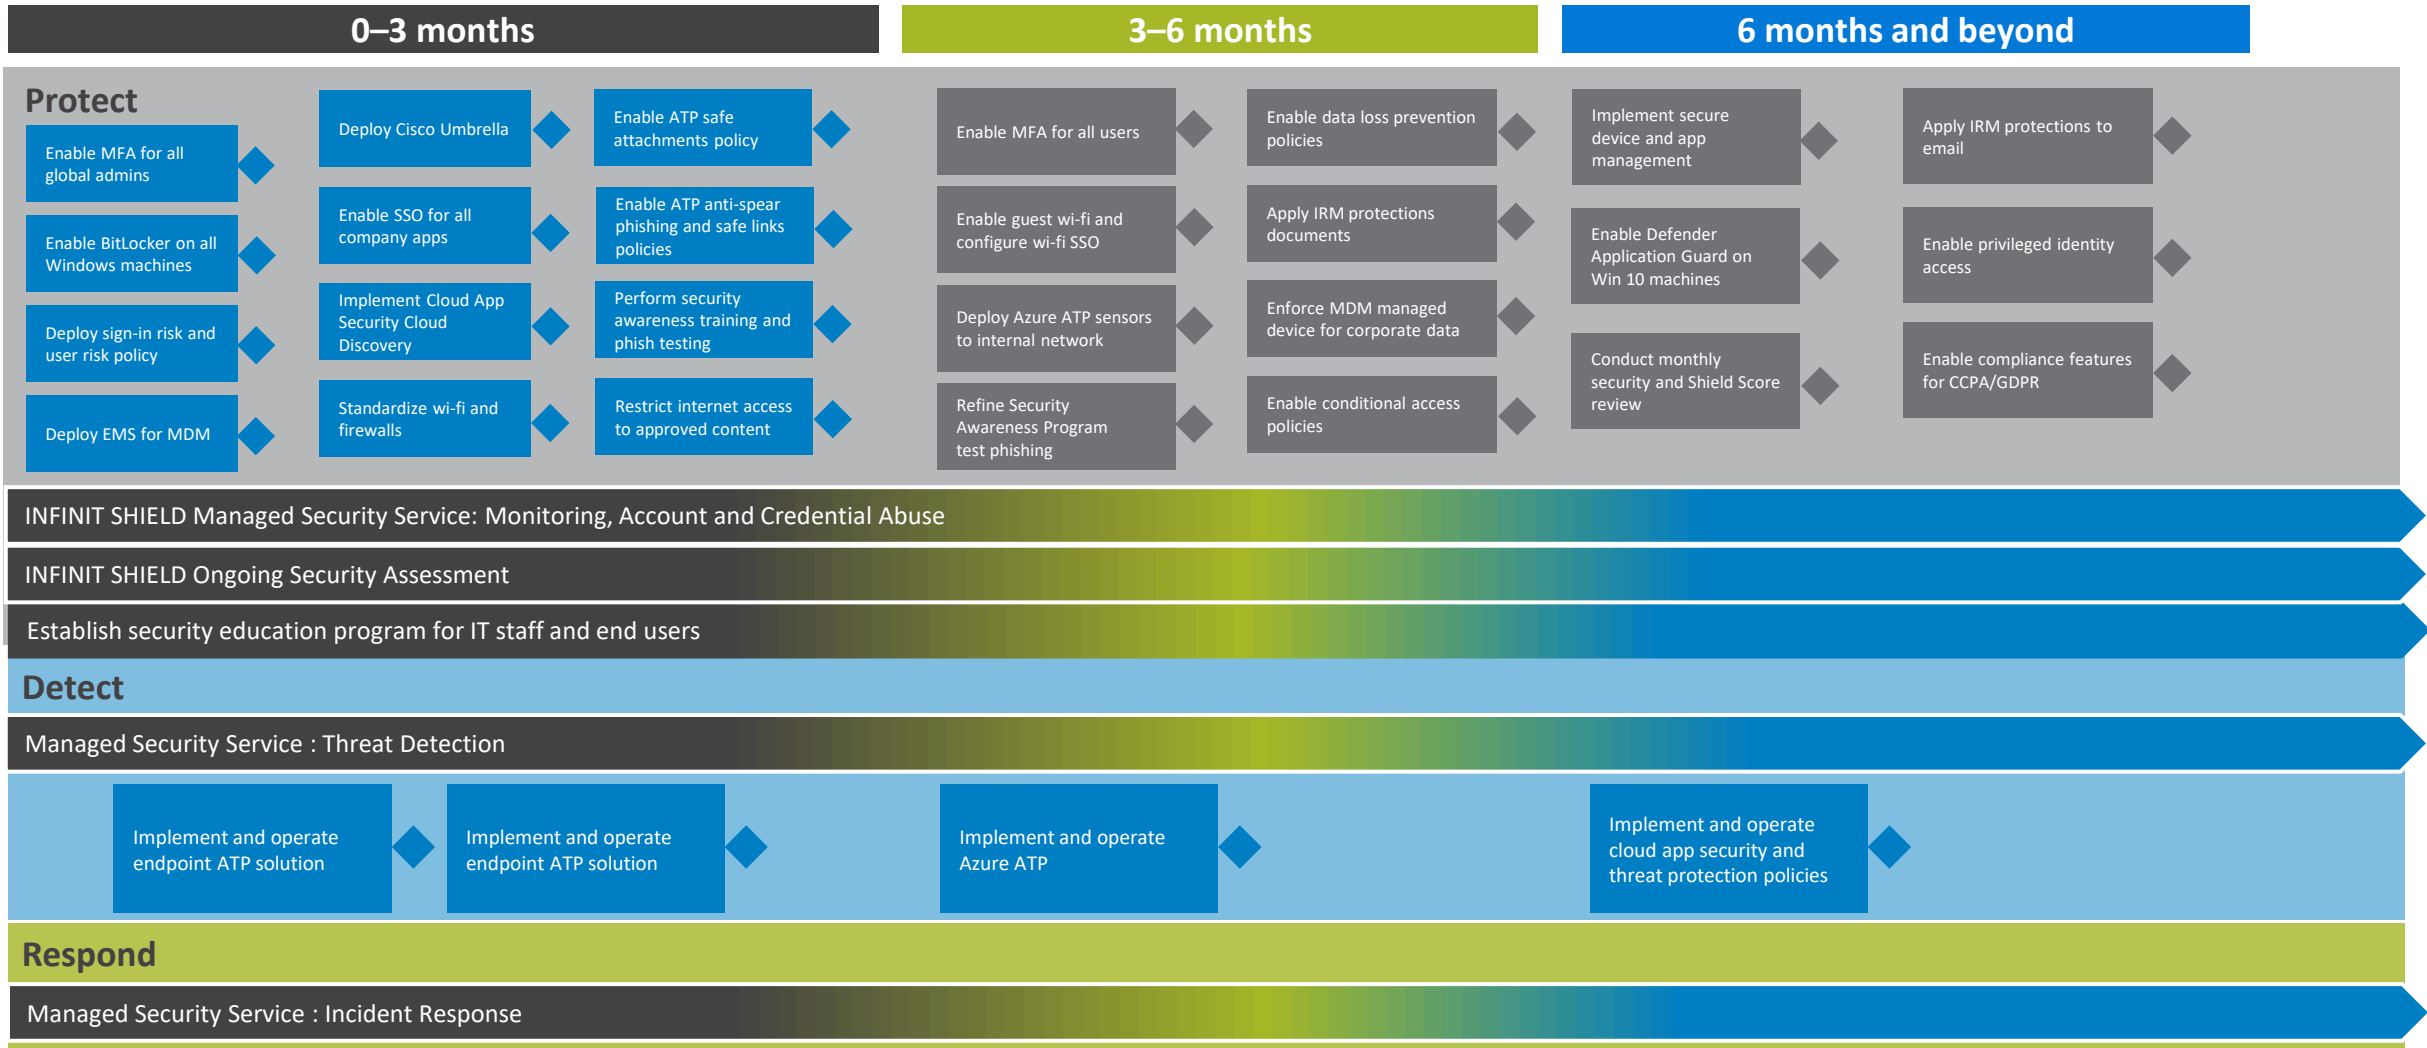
0–3 months

3–6 months

6 months and beyond

Protect

Enable MFA for all global admins

Enable BitLocker on all Windows machines

Deploy sign-in risk and user risk policy

Deploy EMS for MDM

Deploy Cisco Umbrella

Enable SSO for all company apps

Implement Cloud App Security Cloud Discovery

Standardize wi-fi and firewalls

Enable ATP safe attachments policy

Enable ATP anti-spear phishing and safe links policies

Perform security awareness training and phish testing

Restrict internet access to approved content

Enable MFA for all users

Enable guest wi-fi and configure wi-fi SSO

Deploy Azure ATP sensors to internal network

Refine Security Awareness Program test phishing

Enable data loss prevention policies

Apply IRM protections documents

Enforce MDM managed device for corporate data

Enable conditional access policies

Implement secure device and app management

Enable Defender Application Guard on Win 10 machines

Conduct monthly security and Shield Score review

Apply IRM protections to email

Enable privileged identity access

Enable compliance features for CCPA/GDPR

INFINIT SHIELD Managed Security Service: Monitoring, Account and Credential Abuse

INFINIT SHIELD Ongoing Security Assessment

Establish security education program for IT staff and end users

Detect

Managed Security Service : Threat Detection

Implement and operate endpoint ATP solution

Implement and operate endpoint ATP solution

Implement and operate Azure ATP

Implement and operate cloud app security and threat protection policies

Respond

Managed Security Service : Incident Response